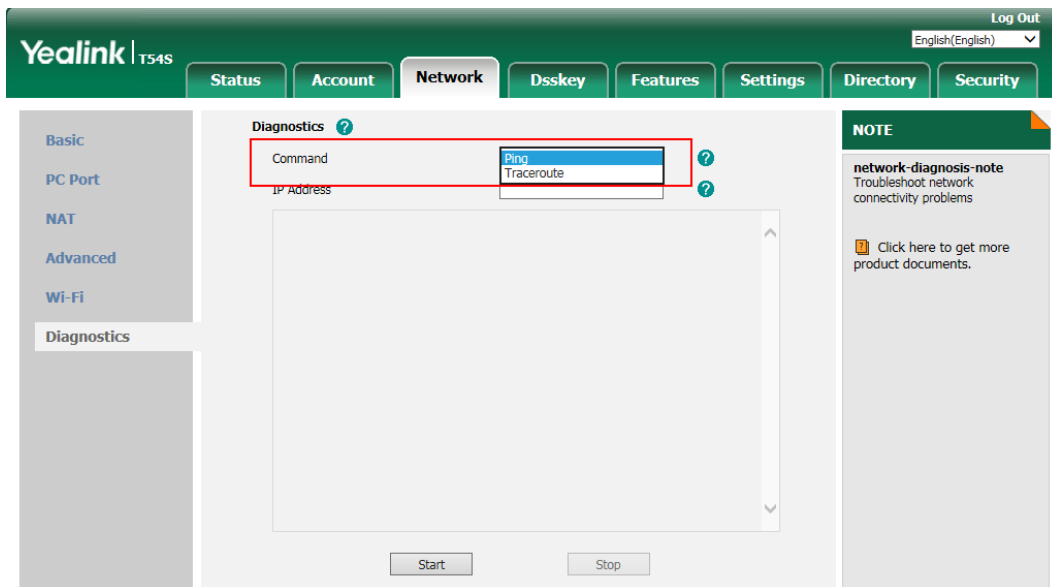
Log Out
English(English)

Yealink T54S

Status
Account
Network
Dsskey
Features
Settings
Directory
Security

Basic
PC Port
NAT
Advanced
Wi-Fi
Diagnostics

Diagnostics

Command
Ping
Traceroute
IP Address

Start
Stop

NOTE

network-diagnosis-note
Troubleshoot network connectivity problems

Click here to get more product documents.